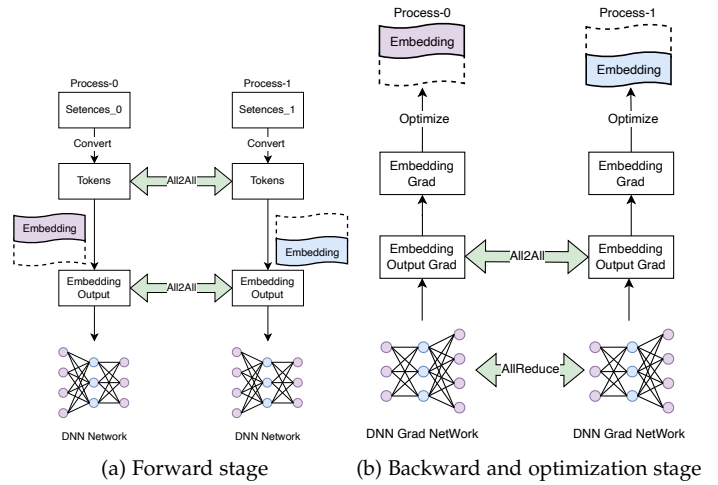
Process-0

Setences_0

Convert

Tokens

Embedding

Embedding Output

DNN Network

Process-1

Setences_1

Convert

Tokens

Embedding

Embedding Output

DNN Network

All2All

All2All

(a) Forward stage

Process-0

Embedding

Optimize

Embedding Grad

Embedding Output Grad

DNN Grad NetWork

Process-1

Embedding

Optimize

Embedding Grad

Embedding Output Grad

DNN Grad NetWork

All2All

AllReduce

(b) Backward and optimization stage